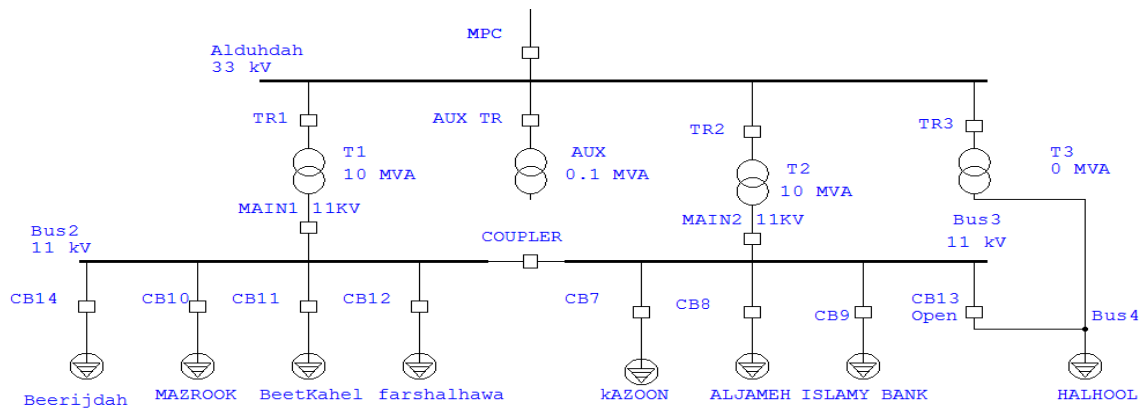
MPC

Alduhdah
33 kV

TR1
T1
10 MVA
MAIN1 11KV

AUX TR
AUX
0.1 MVA

TR2
T2
10 MVA
MAIN2 11KV

TR3
T3
0 MVA

Bus2
11 kV

COUPLER

Bus3
11 kV

CB14
CB10
CB11
CB12
CB7
CB8
CB9
CB13
Open
Bus4

Beerijdah
MAZROOK
BeetKahel
farshalhawa
kAZOON
ALJAMEH
ISLAMY BANK
HALHOOL